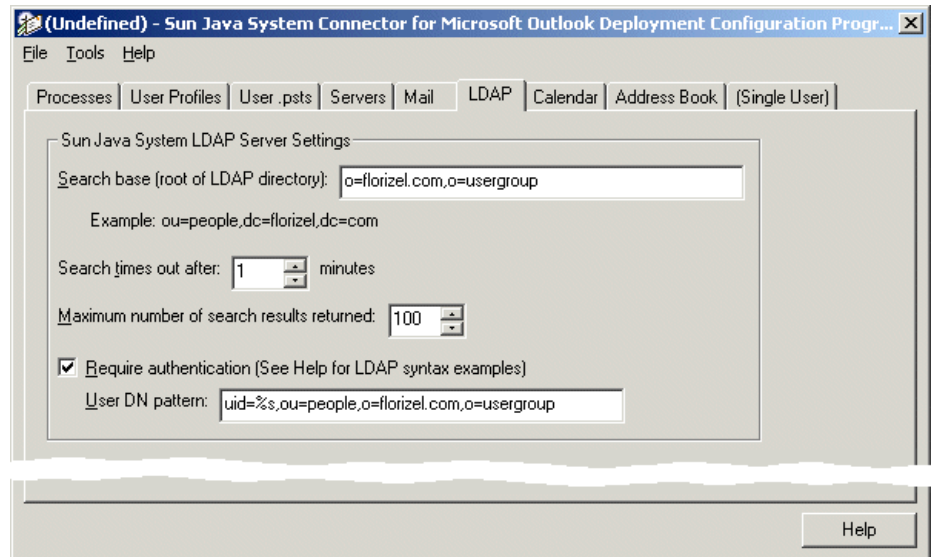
(Undefined) - Sun Java System Connector for Microsoft Outlook Deployment Configuration Progr...

File Tools Help

Processes | User Profiles | User .psts | Servers | Mail | LDAP | Calendar | Address Book | (Single User)

Sun Java System LDAP Server Settings

Search base (root of LDAP directory): o=florizel.com,o=usergroup

Example: ou=people,dc=florizel,dc=com

Search times out after: 1 minutes

Maximum number of search results returned: 100

Require authentication (See Help for LDAP syntax examples)

User DN pattern: uid=%s,ou=people,o=florizel.com,o=usergroup

Help